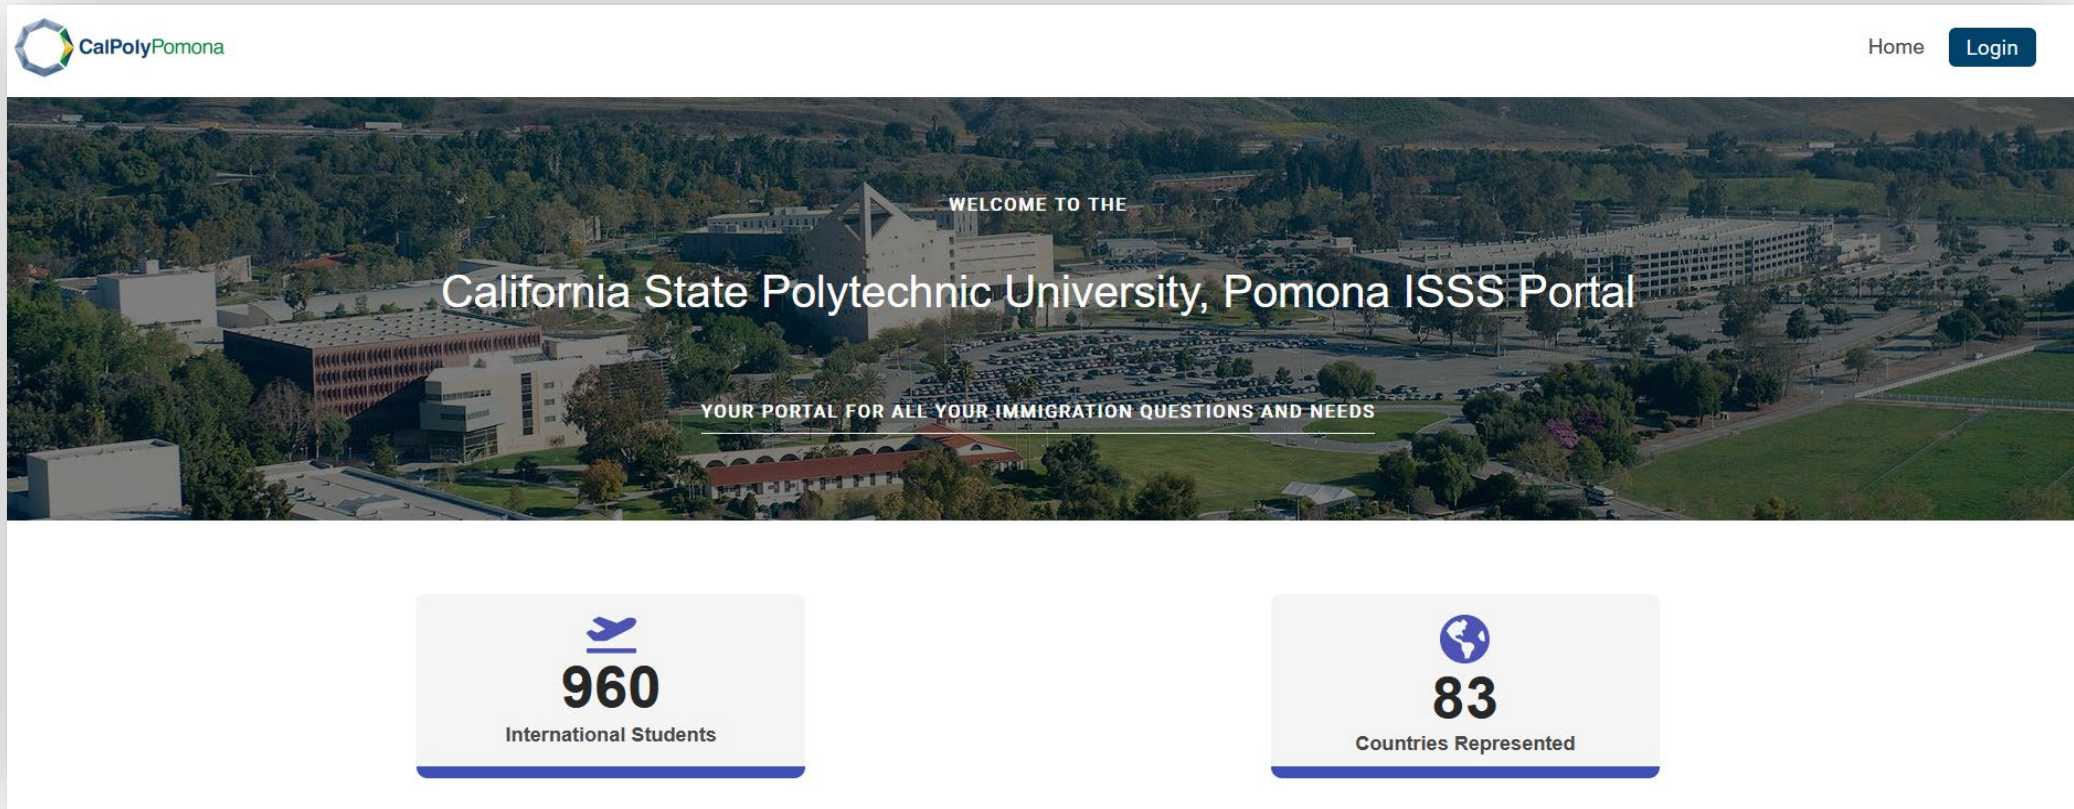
CalPolyPomona

Home
Login

WELCOME TO THE

California State Polytechnic University, Pomona ISSS Portal

YOUR PORTAL FOR ALL YOUR IMMIGRATION QUESTIONS AND NEEDS

960
International Students

83
Countries Represented